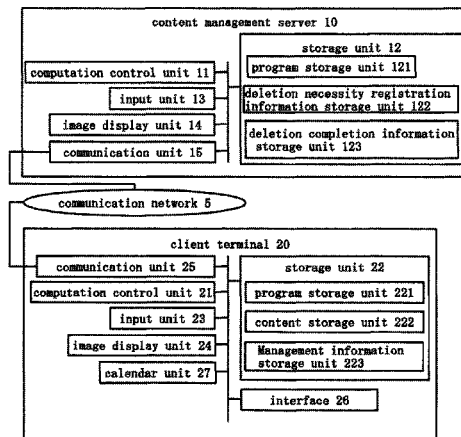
content management server 10

computation control unit 11

input unit 13

image display unit 14

communication unit 15

storage unit 12

program storage unit 121

deletion necessity registration information storage unit 122

deletion completion information storage unit 123

communication network 5

client terminal 20

communication unit 25

computation control unit 21

input unit 23

image display unit 24

calendar unit 27

storage unit 22

program storage unit 221

content storage unit 222

Management information storage unit 223

interface 26